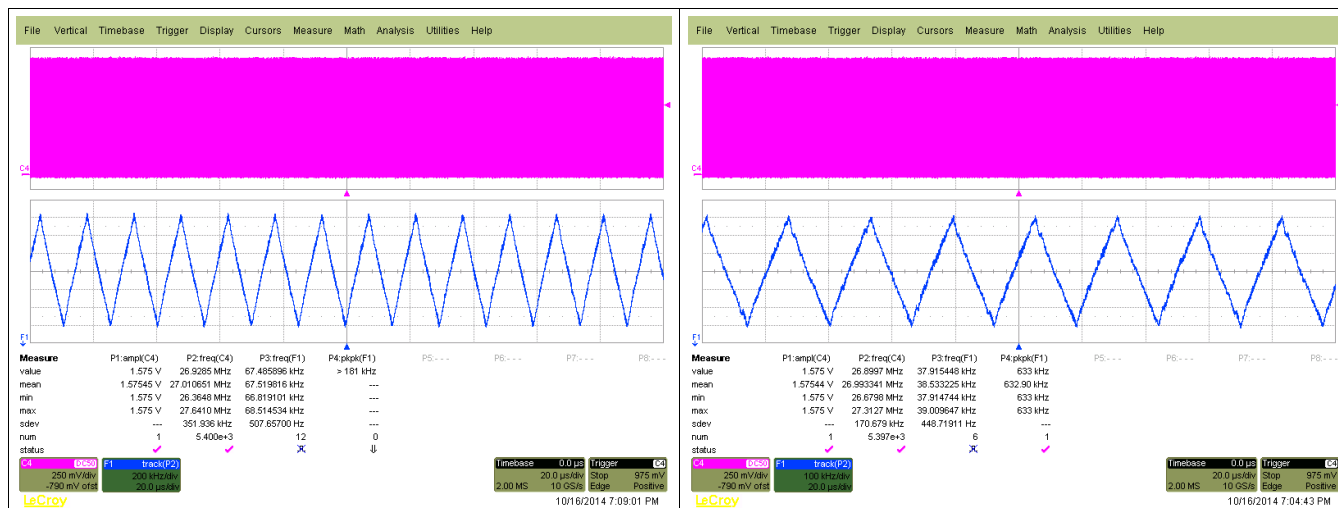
File Vertical Timebase Trigger Display Cursors Measure Math Analysis Utilities Help

C4

F1

| Measure | P1:ampl(C4) | P2:freq(C4) | P3:freq(F1) | P4:pkpk(F1) | P5:- - - | P6:- - - | P7:- - - | P8:- - - |
|---|---|---|---|---|---|---|---|---|
| value | 1.575 V | 26.9285 MHz | 67.485896 kHz | > 181 kHz | | | | |
| mean | 1.57545 V | 27.010651 MHz | 67.519816 kHz | --- | | | | |
| min | 1.575 V | 26.3648 MHz | 66.819101 kHz | --- | | | | |
| max | 1.575 V | 27.6410 MHz | 68.514534 kHz | --- | | | | |
| sdev | --- | 351.936 kHz | 507.65700 Hz | --- | | | | |
| num | 1 | 5.400e+3 | 12 | 0 | | | | |
| status | | | | | | | | |

C4 DC50 250 mV/div -790 mV ofst
F1 track(P2) 200 kHz/div 20.0 µs/div
Timebase 0.0 µs 20.0 µs/div 2.00 MS 10 GS/s
Trigger C4 Stop 975 mV Edge Positive
LeCroy 10/16/2014 7:09:01 PM

File Vertical Timebase Trigger Display Cursors Measure Math Analysis Utilities Help

C4

F1

| Measure | P1:ampl(C4) | P2:freq(C4) | P3:freq(F1) | P4:pkpk(F1) | P5:- - - | P6:- - - | P7:- - - | P8:- - - |
|---|---|---|---|---|---|---|---|---|
| value | 1.575 V | 26.8997 MHz | 37.915448 kHz | 633 kHz | | | | |
| mean | 1.57544 V | 26.993341 MHz | 38.533225 kHz | 632.90 kHz | | | | |
| min | 1.575 V | 26.6798 MHz | 37.914744 kHz | 633 kHz | | | | |
| max | 1.575 V | 27.3127 MHz | 39.009647 kHz | 633 kHz | | | | |
| sdev | --- | 170.679 kHz | 448.71911 Hz | --- | | | | |
| num | 1 | 5.397e+3 | 6 | 1 | | | | |
| status | | | | | | | | |

C4 DC50 250 mV/div -790 mV ofst
F1 track(P2) 100 kHz/div 20.0 µs/div
Timebase 0.0 µs 20.0 µs/div 2.00 MS 10 GS/s
Trigger C4 Stop 975 mV Edge Positive
LeCroy 10/16/2014 7:04:43 PM